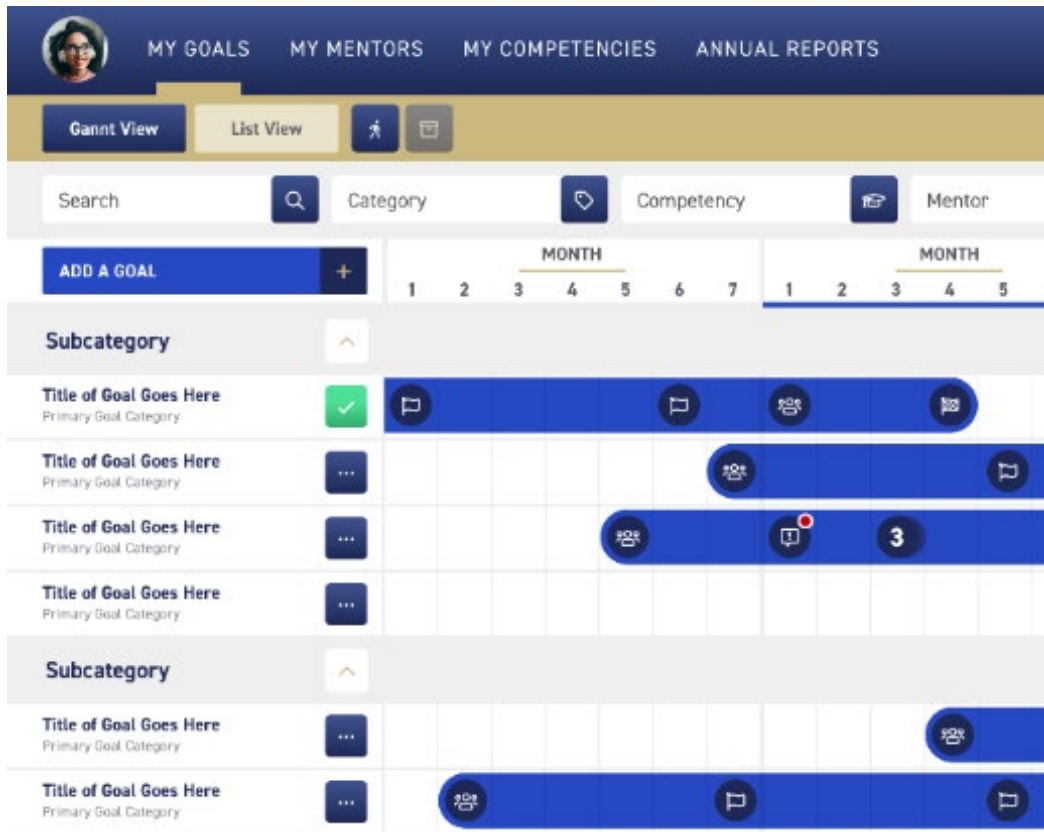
MY GOALS MY MENTORS MY COMPETENCIES ANNUAL REPORTS

Gannt View List View

Search Category Competency Mentor

ADD A GOAL +

MONTH
1 2 3 4 5 6 7

MONTH
1 2 3 4 5

Subcategory

Title of Goal Goes Here
Primary Goal Category

Title of Goal Goes Here
Primary Goal Category

Title of Goal Goes Here
Primary Goal Category

3

Title of Goal Goes Here
Primary Goal Category

Subcategory

Title of Goal Goes Here
Primary Goal Category

Title of Goal Goes Here
Primary Goal Category